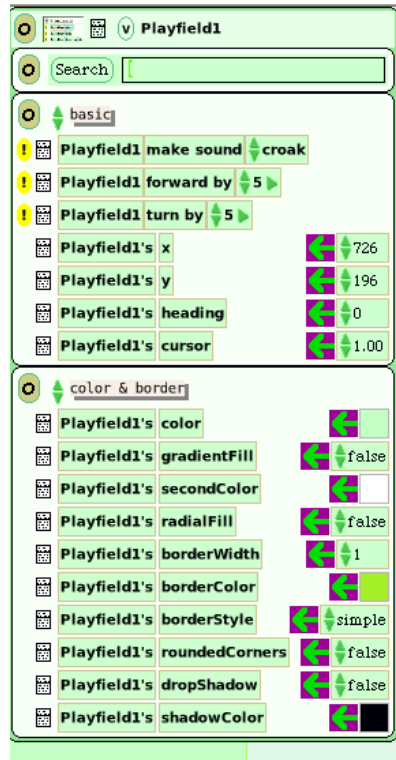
Playfield1

Search

basic

! Playfield1 make sound croak

! Playfield1 forward by 5

! Playfield1 turn by 5

Playfield1's x 726

Playfield1's y 196

Playfield1's heading 0

Playfield1's cursor 1.00

color & border

Playfield1's color

Playfield1's gradientFill false

Playfield1's secondColor

Playfield1's radialFill false

Playfield1's borderWidth 1

Playfield1's borderColor

Playfield1's borderStyle simple

Playfield1's roundedCorners false

Playfield1's dropShadow false

Playfield1's shadowColor